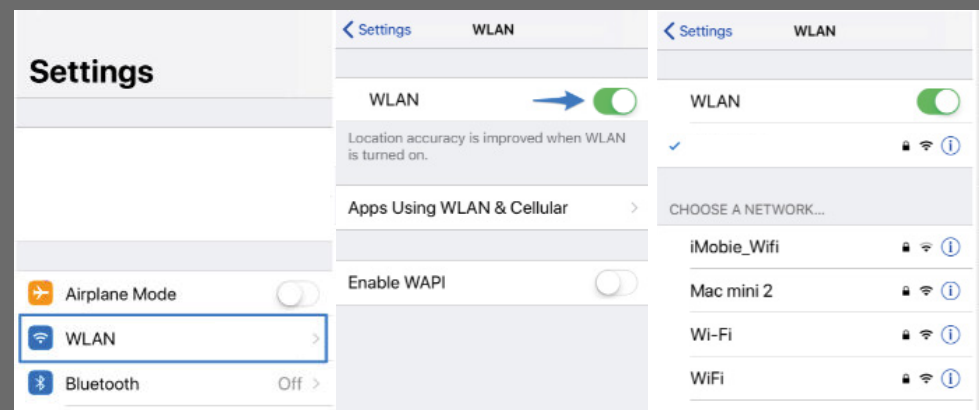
Settings

Airplane Mode

WLAN

Bluetooth Off

Settings WLAN

WLAN

Location accuracy is improved when WLAN is turned on.

Apps Using WLAN & Cellular

Enable WAPI

Settings WLAN

WLAN

CHOOSE A NETWORK...

iMobie_Wifi

Mac mini 2

Wi-Fi

WiFi